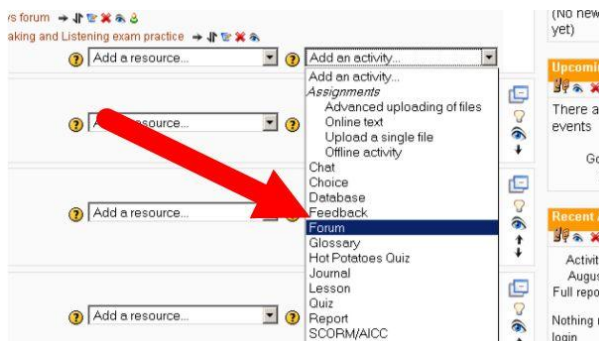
s forum
aking and Listening exam practice

Add a resource...
Add an activity...
Add an activity...
Assignments
Advanced uploading of files
Online text
Upload a single file
Offline activity
Chat
Choice
Database
Feedback
Forum
Glossary
Hot Potatoes Quiz
Journal
Lesson
Quiz
Report
SCORM/AICC

Add a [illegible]source...
Add a resource...
Add a resource...

(No new
yet)

Upcomi
There a
events
Go

Recent
Activit
Augus
Full repo
Nothing
login